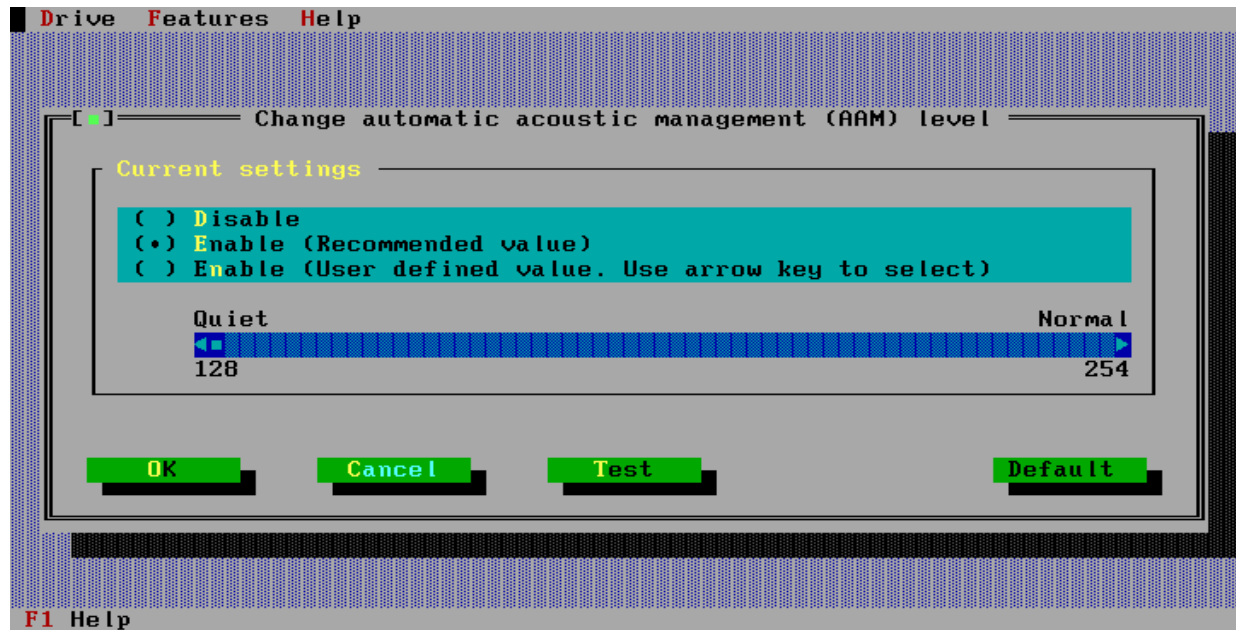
Drive Features Help

[■] Change automatic acoustic management (AAM) level

Current settings

( ) Disable
(•) Enable (Recommended value)
( ) Enable (User defined value. Use arrow key to select)

Quiet
Normal
128
254

OK
Cancel
Test
Default

F1 Help